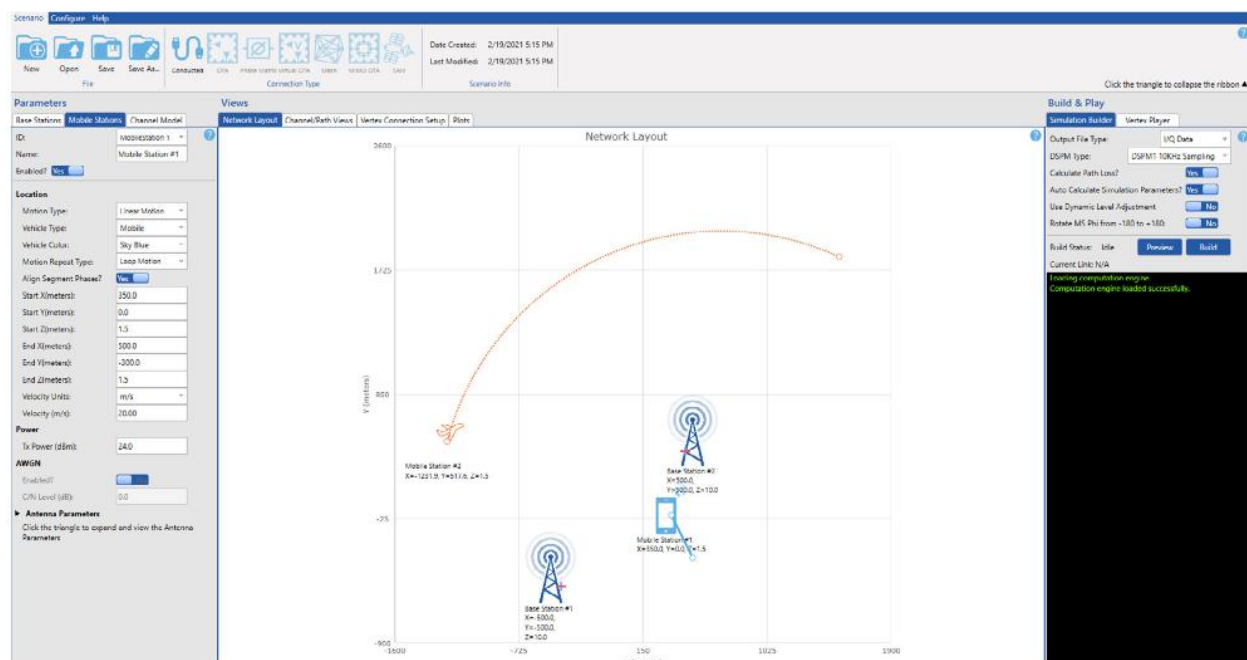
Scenario Configure Help

New Open Save Save As... File

Conducted CTA Phase Matrix Virtual CTA Mesh MIMO OTA SAN Connection Type

Date Created: 2/19/2021 5:15 PM
Last Modified: 2/19/2021 5:15 PM
Scenario Info

Click the triangle to collapse the ribbon

Parameters

Base Stations Mobile Stations Channel Model

ID: MobileStation 1
Name: Mobile Station #1
Enabled? Yes

Location

Motion Type: Linear Motion
Vehicle Type: Mobile
Vehicle Color: Sky Blue
Motion Repeat Type: Loop Motion
Align Segment Phases? Yes
Start X(meters): 350.0
Start Y(meters): 0.0
Start Z(meters): 1.5
End X(meters): 500.0
End Y(meters): -300.0
End Z(meters): 1.5
Velocity Units: m/s
Velocity (m/s): 20.00

Power

Tx Power (dBm): 24.0

AWGN

Enabled?
C/N Level (dB): 0.0

Antenna Parameters
Click the triangle to expand and view the Antenna Parameters

Views

Network Layout Channel/Path Views Vertex Connection Setup Plots

Network Layout

2600
1725
850
-25
-900
Y (meters)
-1600 -725 150 1025 1900

Mobile Station #2
X=-1251.9, Y=517.6, Z=1.5

Base Station #2
X=500.0,
Y=300.0, Z=10.0

Mobile Station #1
X=350.0, Y=0.0, Z=1.5

Base Station #1
X=-500.0,
Y=-500.0,
Z=10.0

Build & Play

Simulation Builder Vertex Player

Output File Type: I/Q Data
DSPM Type: DSPM1 10KHz Sampling
Calculate Path Loss? Yes
Auto Calculate Simulation Parameters? Yes
Use Dynamic Level Adjustment No
Rotate MS Phi from -180 to +180: No

Build Status: Idle Preview Build
Current Link: N/A

Loading computation engine.
Computation engine loaded successfully.